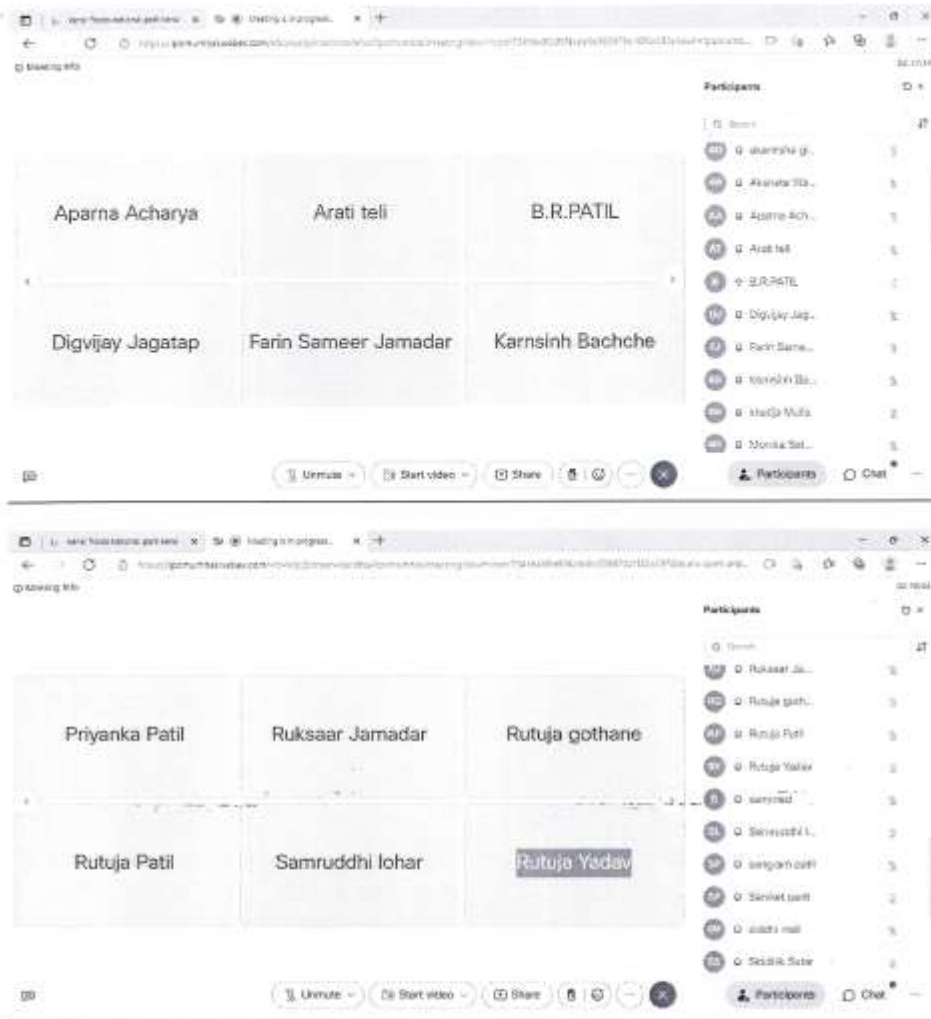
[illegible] × Meeting is in progress... × +

Meeting info

Participants

Search

akanksha g...
Akansha Sta...
Aparna Ach...
Arati teli
B.R.PATIL
Digvijay Jag...
Farin Same...
Karnsinh Ba...
khadija Mulla
Monika Sat...

Aparna Acharya

Arati teli

B.R.PATIL

Digvijay Jagatap

Farin Sameer Jamadar

Karnsinh Bachche

Unmute

Start video

Share

Participants

Chat

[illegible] × Meeting is in progress... × +

Meeting info

Participants

Search

Ruksaar Ja...
Rutuja goth...
Rutuja Patil
Rutuja Yadav
samyrad
Samruddhi l...
sangram patil
Sanket patil
siddhi mali
Siddhik Sutar

Priyanka Patil

Ruksaar Jamadar

Rutuja gothane

Rutuja Patil

Samruddhi lohar

Rutuja Yadav

Unmute

Start video

Share

Participants

Chat